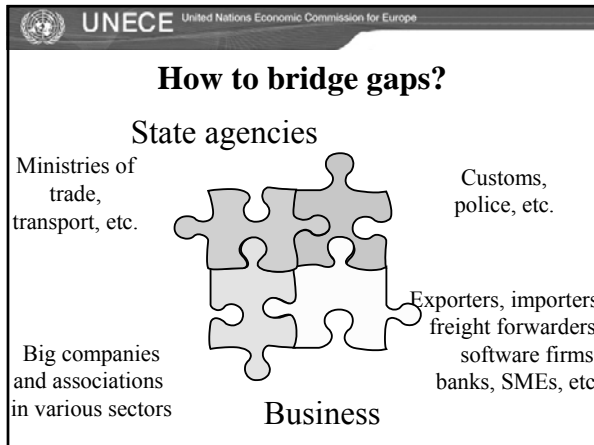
UNECE United Nations Economic Commission for Europe

How to bridge gaps?

State agencies

Ministries of trade, transport, etc.

Customs, police, etc.

Exporters, importers freight forwarders software firms banks, SMEs, etc

Big companies and associations in various sectors

Business